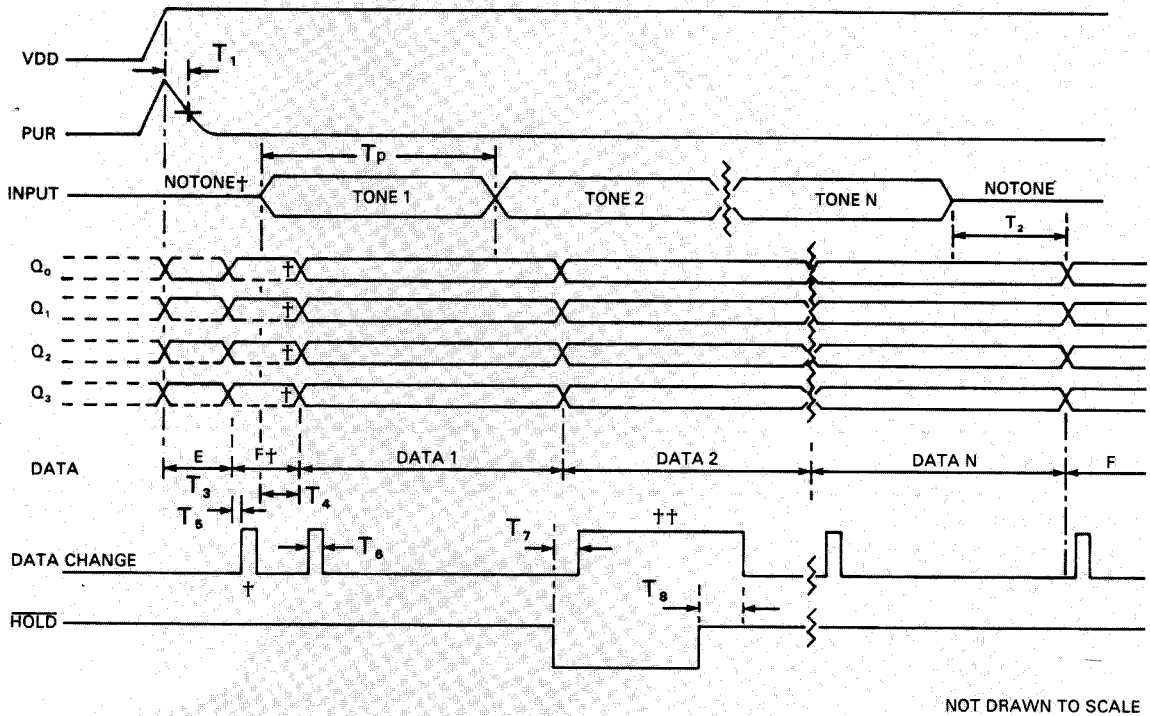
VDD
$T_1$
PUR
$T_P$
INPUT
NOTONE†
TONE 1
TONE 2
TONE N
NOTONE
$T_2$
$Q_0$
$Q_1$
$Q_2$
$Q_3$
†
†
†
†
DATA
E
F†
DATA 1
DATA 2
DATA N
F
$T_3$
$T_4$
$T_5$
$T_6$
$T_7$
††
$T_8$
DATA CHANGE
†
$\overline{HOLD}$
NOT DRAWN TO SCALE